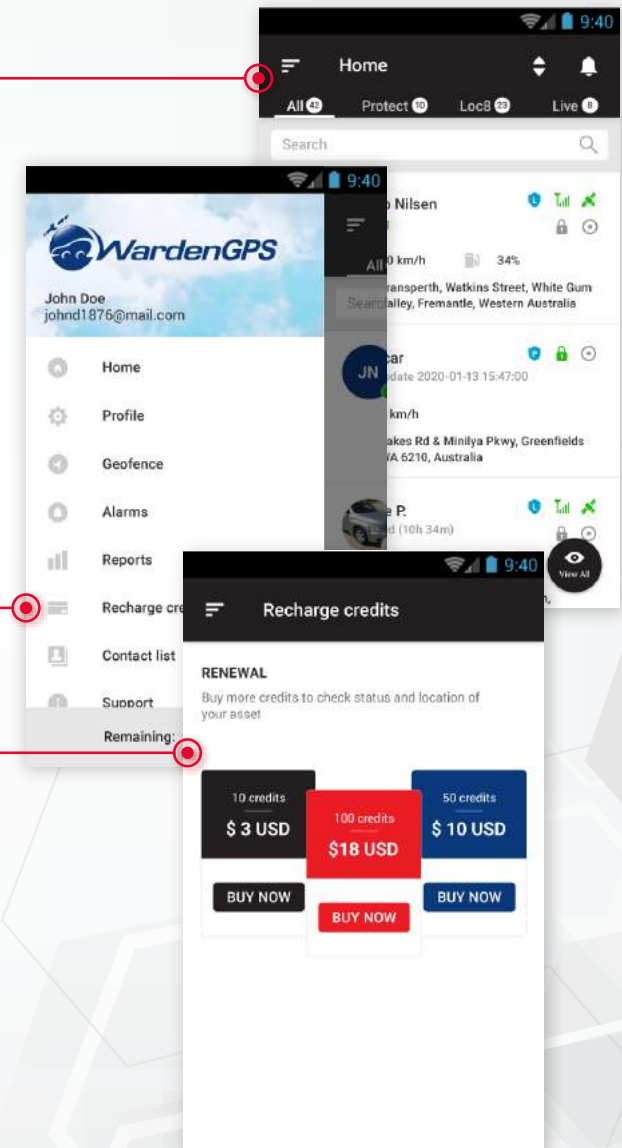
9:40

Home

All 42 Protect 10 Loc8 29 Live 8

Search

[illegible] Nilsen

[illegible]0 km/h 34%

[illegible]ransperth, Watkins Street, White Gum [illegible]alley, Fremantle, Western Australia

JN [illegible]car

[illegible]date 2020-01-13 15:47:00

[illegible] km/h

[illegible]akes Rd & Minilya Pkwy, Greenfields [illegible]WA 6210, Australia

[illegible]e P.

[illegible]d (10h 34m)

View All

9:40

WardenGPS

John Doe
johnd1876@mail.com

Home

Profile

Geofence

Alarms

Reports

Recharge cre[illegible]

Contact list

Support

Remaining:

9:40

Recharge credits

RENEWAL

Buy more credits to check status and location of your asset

| 10 credits | 100 credits | 50 credits |
|---|---|---|
| $ 3 USD | $18 USD | $ 10 USD |
| BUY NOW | BUY NOW | BUY NOW |